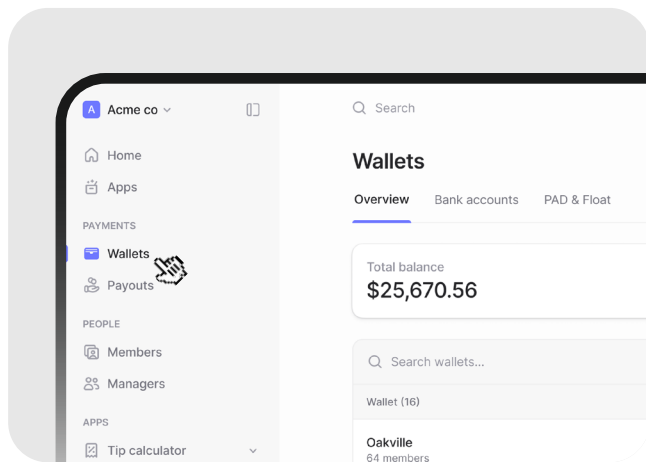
A Acme co

Home
Apps

PAYMENTS
Wallets
Payouts

PEOPLE
Members
Managers

APPS
Tip calculator

Search

Wallets

Overview Bank accounts PAD & Float

Total balance
$25,670.56

Search wallets...

Wallet (16)

Oakville
64 members